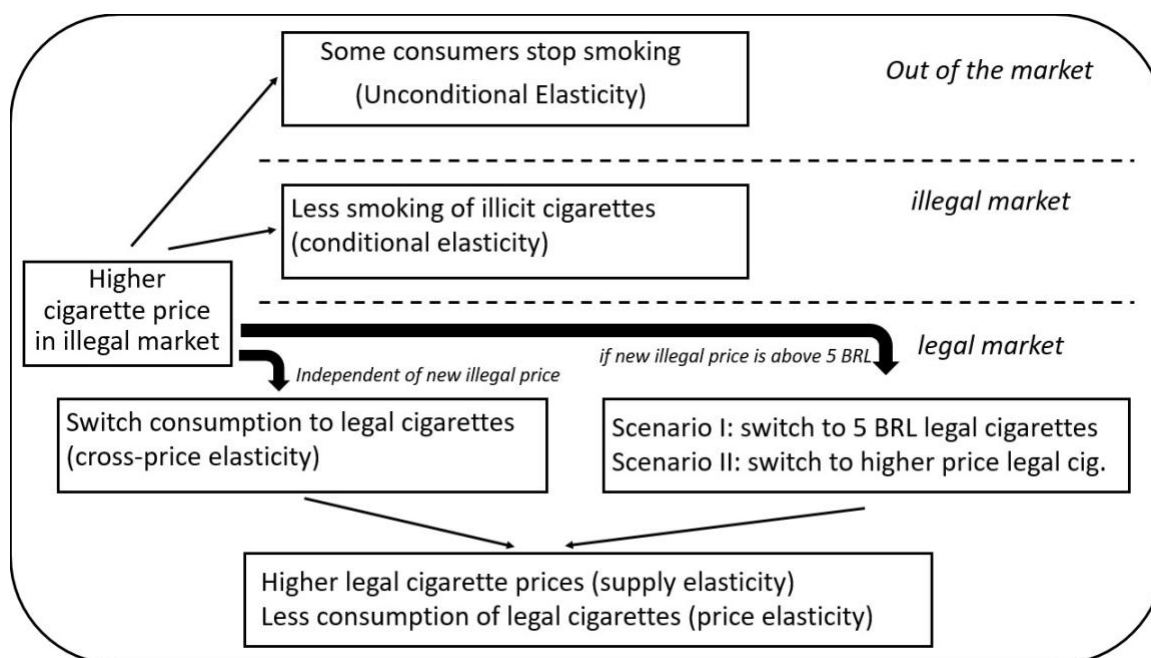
Some consumers stop smoking
(Unconditional Elasticity)

Out of the market

Less smoking of illicit cigarettes
(conditional elasticity)

illegal market

Higher cigarette price in illegal market

legal market

Independent of new illegal price

if new illegal price is above 5 BRL

Switch consumption to legal cigarettes
(cross-price elasticity)

Scenario I: switch to 5 BRL legal cigarettes
Scenario II: switch to higher price legal cig.

Higher legal cigarette prices (supply elasticity)
Less consumption of legal cigarettes (price elasticity)